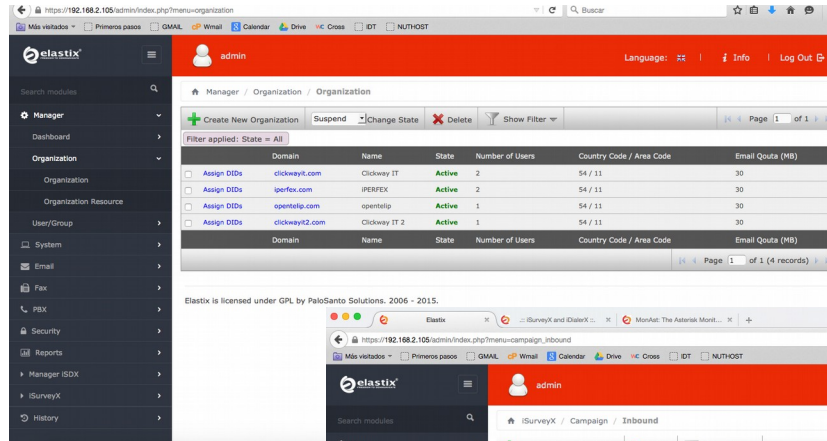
https://192.168.2.105/admin/index.php?menu=organization
Buscar
Más visitados Primeros pasos GMAIL Wmail Calendar Drive Cross IDT NUTHOST

elastix
admin
Language: | Info | Log Out

Search modules
Manager
Dashboard
Organization
Organization
Organization Resource
User/Group
System
Email
Fax
PBX
Security
Reports
Manager ISDX
iSurveyX
History

Manager / Organization / Organization

Create New Organization | Suspend | Change State | Delete | Show Filter | Page 1 of 1

Filter applied: State = All

| | | Domain | Name | State | Number of Users | Country Code / Area Code | Email Qouta (MB) |
|---|---|---|---|---|---|---|---|
| | Assign DIDs | clickwayit.com | Clickway IT | Active | 2 | 54 / 11 | 30 |
| | Assign DIDs | iperfex.com | IPERFEX | Active | 2 | 54 / 11 | 30 |
| | Assign DIDs | opentelip.com | opentelip | Active | 1 | 54 / 11 | 30 |
| | Assign DIDs | clickwayit2.com | Clickway IT 2 | Active | 1 | 54 / 11 | 30 |
| | | Domain | Name | State | Number of Users | Country Code / Area Code | Email Qouta (MB) |

Page 1 of 1 (4 records)

Elastix is licensed under GPL by PaloSanto Solutions. 2006 - 2015.

Elastix | :: iSurveyX and iDialerX :. | MonAst: The Asterisk Monit...
https://192.168.2.105/admin/index.php?menu=campaign_inbound
Más visitados Primeros pasos GMAIL Wmail Calendar Drive Cross IDT NUTHOST
elastix
admin
Search modules
iSurveyX / Campaign / Inbound